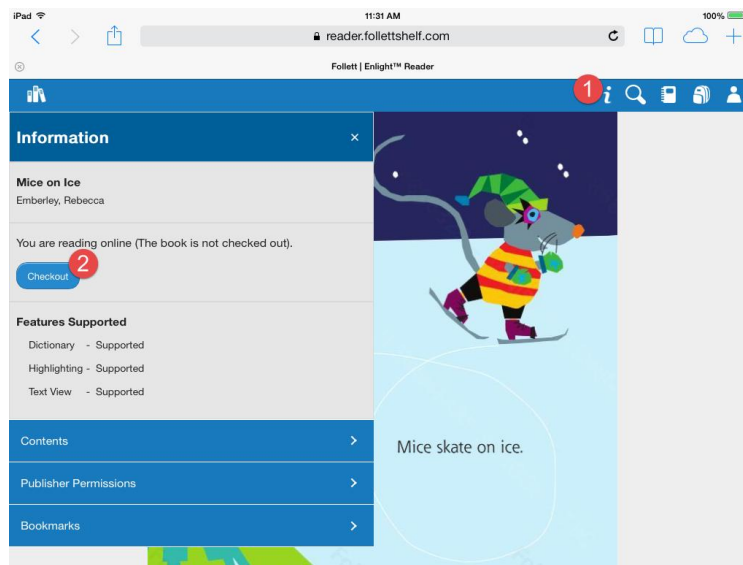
iPad
11:31 AM
100%
reader.follettshelf.com
Follett | Enlight™ Reader
1
i
Information
×
Mice on Ice
Emberley, Rebecca
You are reading online (The book is not checked out).
Checkout
2
Features Supported
Dictionary - Supported
Highlighting - Supported
Text View - Supported
Contents
Publisher Permissions
Bookmarks
Mice skate on ice.